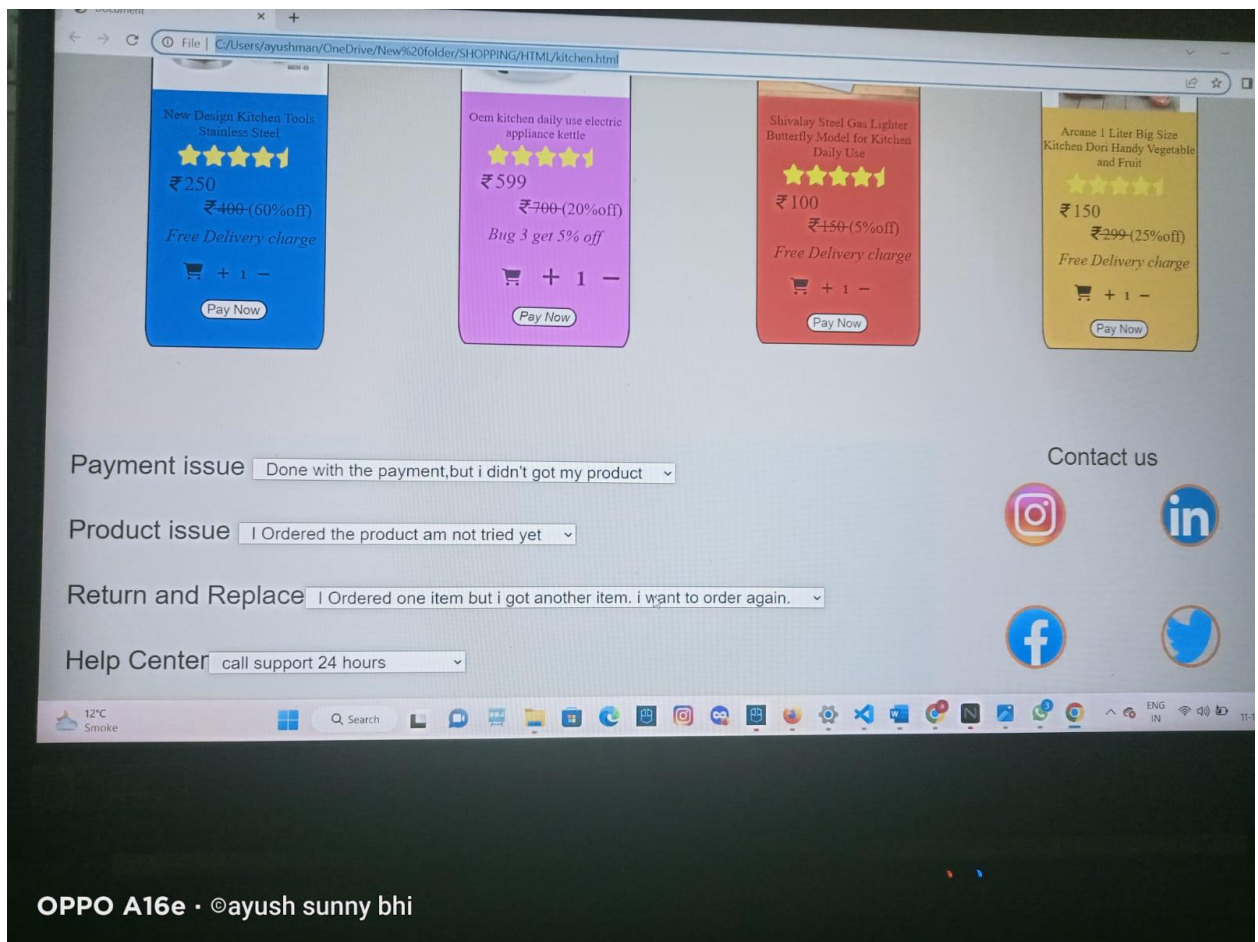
Document × +

File | C:/Users/ayushman/OneDrive/New%20folder/SHOPPING/HTML/kitchen.html

New Design Kitchen Tools Stainless Steel
₹250
₹400 (60%off)
Free Delivery charge
+ 1 −
Pay Now

Oem kitchen daily use electric appliance kettle
₹599
₹700 (20%off)
Bug 3 get 5% off
+ 1 −
Pay Now

Shivalay Steel Gas Lighter Butterfly Model for Kitchen Daily Use
₹100
₹150 (5%off)
Free Delivery charge
+ 1 −
Pay Now

Arcane 1 Liter Big Size Kitchen Dori Handy Vegetable and Fruit
₹150
₹299 (25%off)
Free Delivery charge
+ 1 −
Pay Now

Payment issue Done with the payment,but i didn't got my product

Product issue I Ordered the product am not tried yet

Return and Replace I Ordered one item but i got another item. i want to order again.

Help Center call support 24 hours

Contact us

12°C Smoke
Search
ENG IN

OPPO A16e · ©ayush sunny bhi